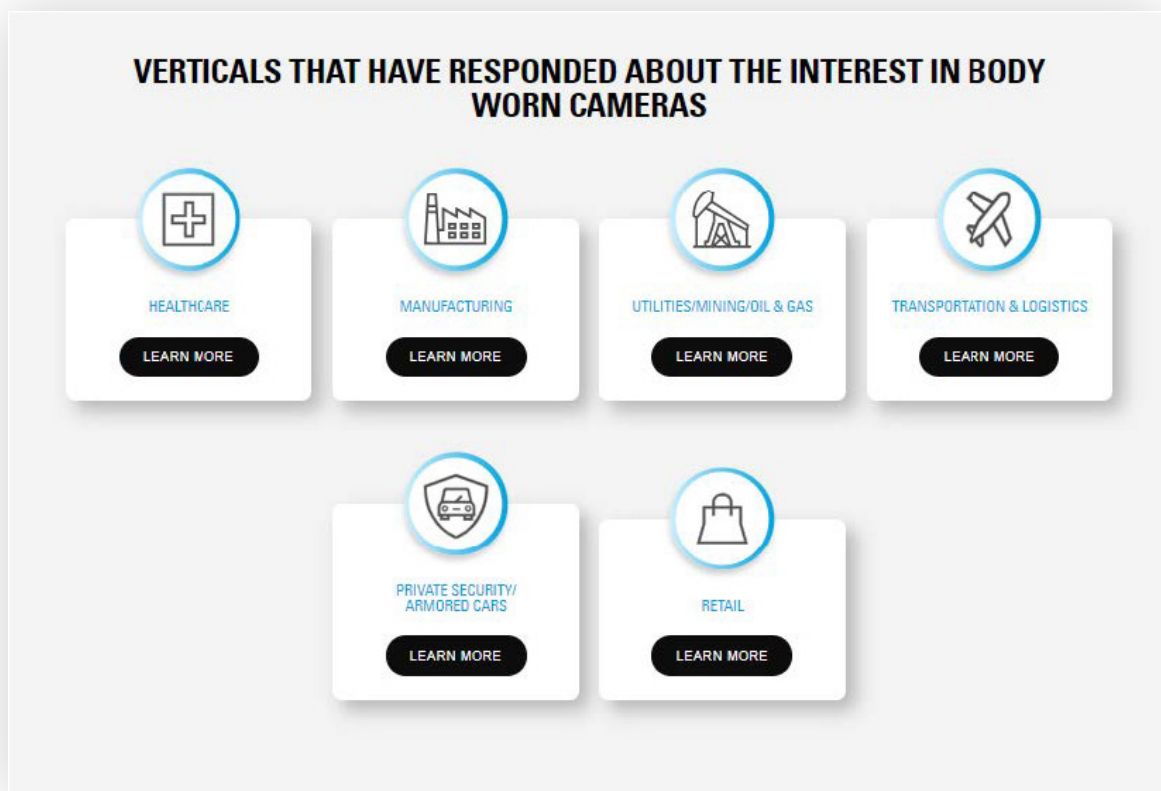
VERTICALS THAT HAVE RESPONDED ABOUT THE INTEREST IN BODY WORN CAMERAS

HEALTHCARE

LEARN MORE

MANUFACTURING

LEARN MORE

UTILITIES/MINING/OIL & GAS

LEARN MORE

TRANSPORTATION & LOGISTICS

LEARN MORE

PRIVATE SECURITY/ ARMORED CARS

LEARN MORE

RETAIL

LEARN MORE